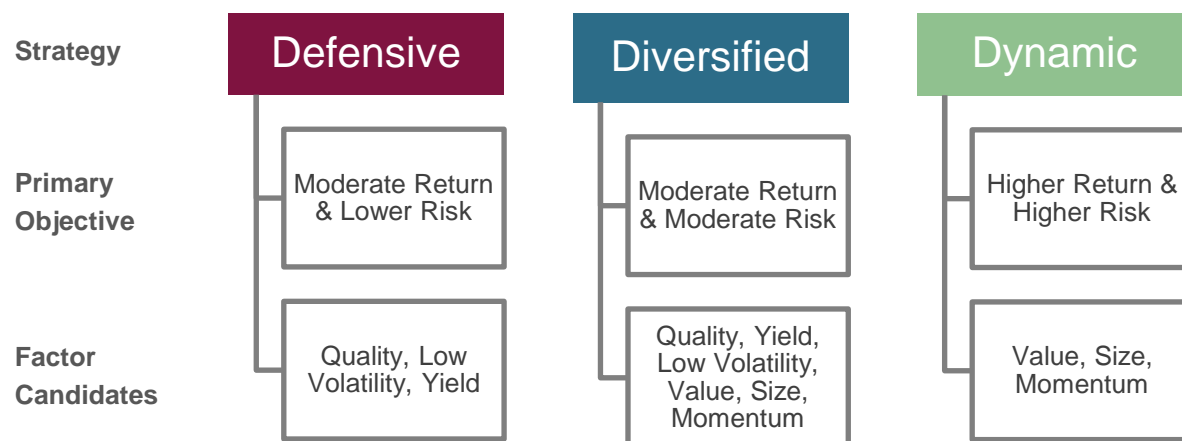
Strategy

Defensive

Diversified

Dynamic

Primary Objective

Moderate Return & Lower Risk

Moderate Return & Moderate Risk

Higher Return & Higher Risk

Factor Candidates

Quality, Low Volatility, Yield

Quality, Yield, Low Volatility, Value, Size, Momentum

Value, Size, Momentum